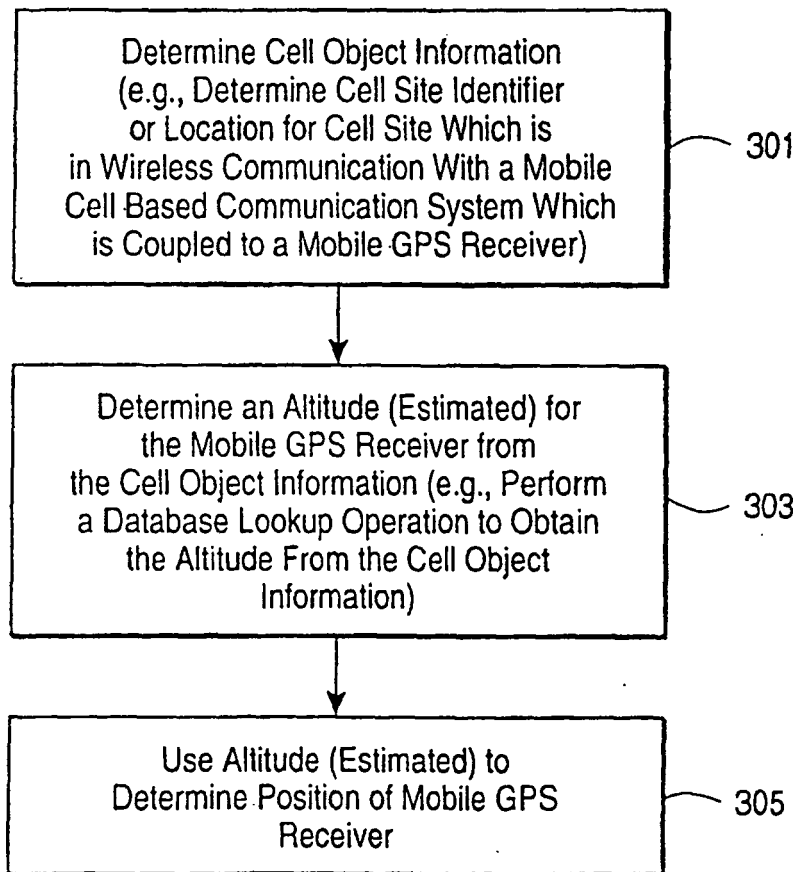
Determine Cell Object Information (e.g., Determine Cell Site Identifier or Location for Cell Site Which is in Wireless Communication With a Mobile Cell Based Communication System Which is Coupled to a Mobile GPS Receiver)

301

Determine an Altitude (Estimated) for the Mobile GPS Receiver from the Cell Object Information (e.g., Perform a Database Lookup Operation to Obtain the Altitude From the Cell Object Information)

303

Use Altitude (Estimated) to Determine Position of Mobile GPS Receiver

305